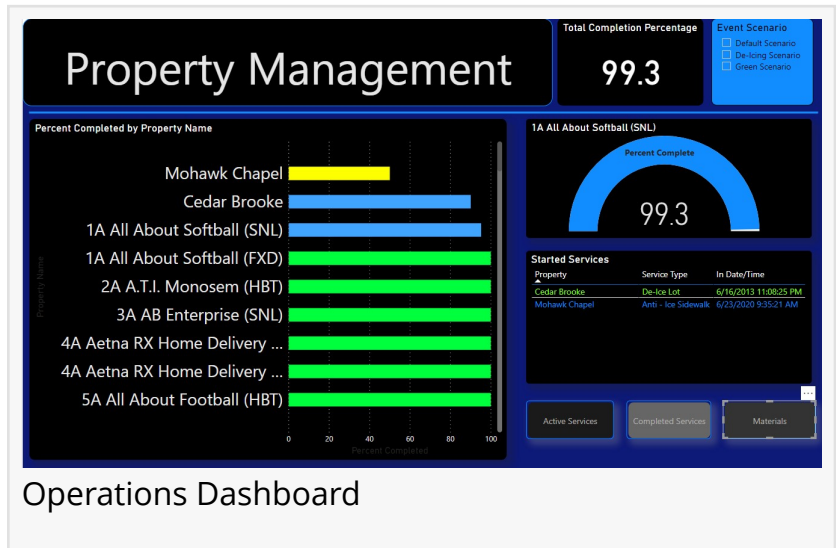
Property Management

Total Completion Percentage

99.3

Event Scenario
Default Scenario
De-Icing Scenario
Green Scenario

Percent Completed by Property Name

Property Name

Mohawk Chapel
Cedar Brooke
1A All About Softball (SNL)
1A All About Softball (FXD)
2A A.T.I. Monosem (HBT)
3A AB Enterprise (SNL)
4A Aetna RX Home Delivery ...
4A Aetna RX Home Delivery ...
5A All About Football (HBT)

0 20 40 60 80 100
Percent Completed

1A All About Softball (SNL)

Percent Complete

99.3

Started Services

| Property | Service Type | In Date/Time |
|---|---|---|
| Cedar Brooke | De-Ice Lot | 6/16/2013 11:08:25 PM |
| Mohawk Chapel | Anti - Ice Sidewalk | 6/23/2020 9:35:21 AM |

Active Services

Completed Services

Materials

Operations Dashboard